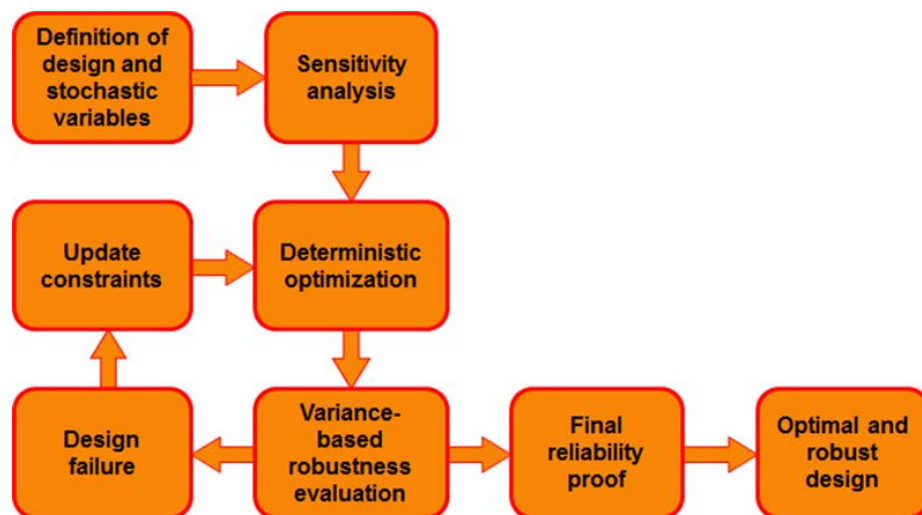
Definition of design and stochastic variables

Sensitivity analysis

Update constraints

Deterministic optimization

Design failure

Variance-based robustness evaluation

Final reliability proof

Optimal and robust design